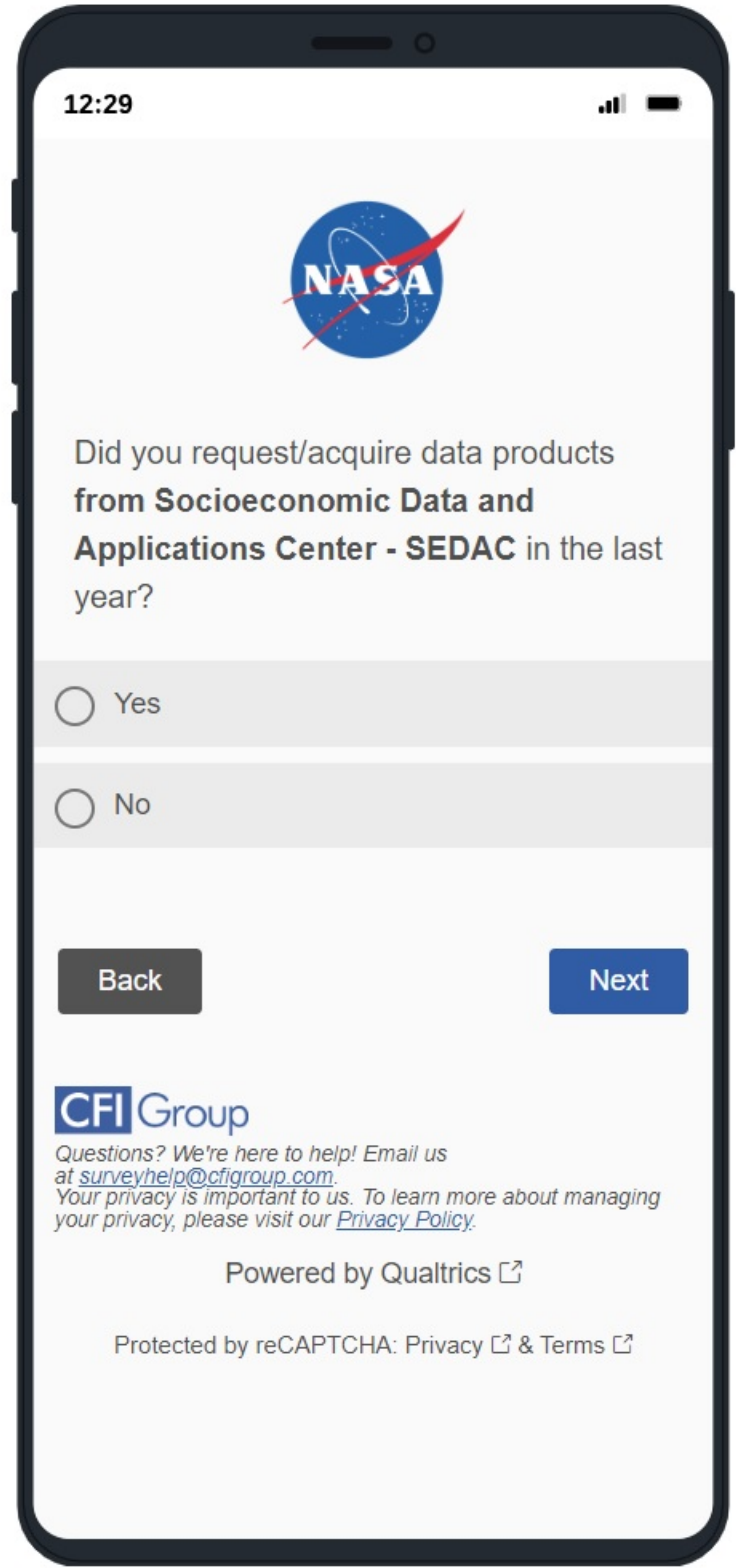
12:29

NASA

Did you request/acquire data products **from Socioeconomic Data and Applications Center - SEDAC** in the last year?

Yes

No

Back

Next

CFI Group

Questions? We're here to help! Email us at surveyhelp@cfigroup.com.
Your privacy is important to us. To learn more about managing your privacy, please visit our Privacy Policy.

Powered by Qualtrics

Protected by reCAPTCHA: Privacy & Terms